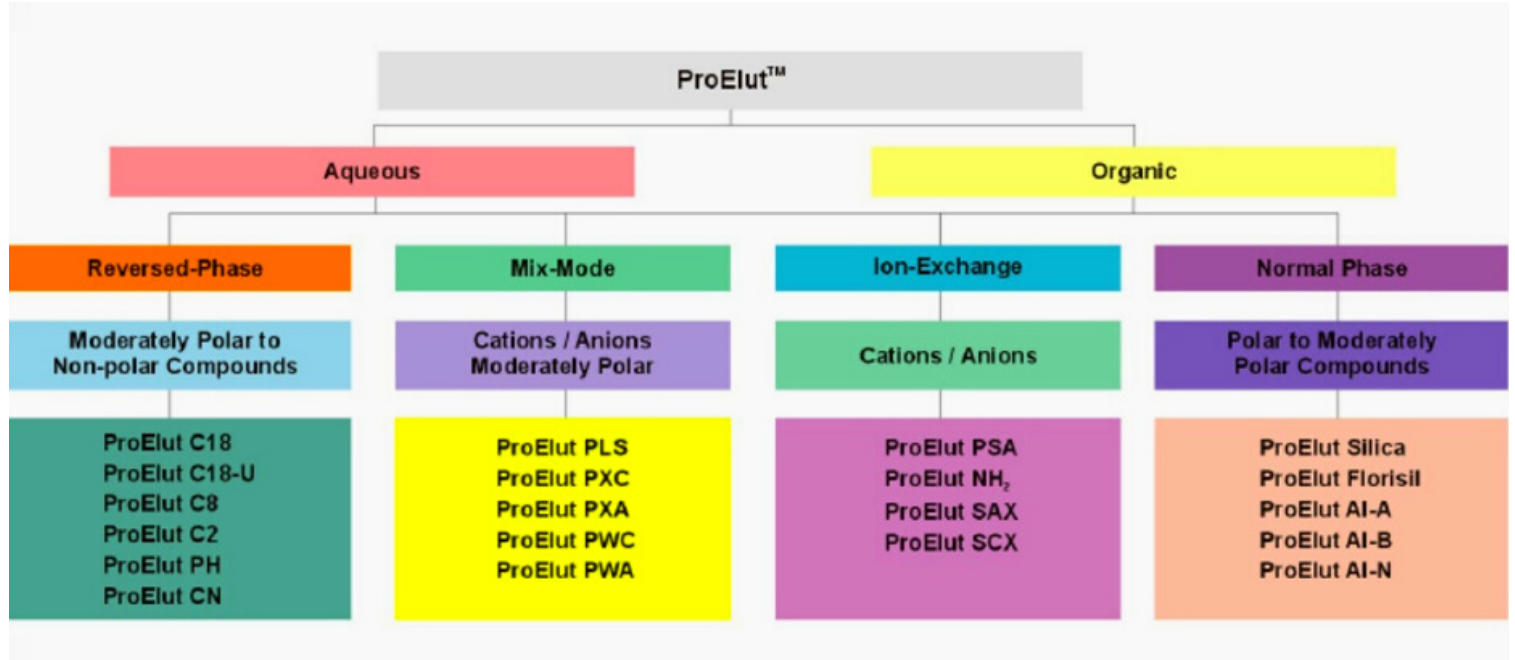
ProElut™

Aqueous

Organic

Reversed-Phase

Mix-Mode

Ion-Exchange

Normal Phase

Moderately Polar to Non-polar Compounds

Cations / Anions Moderately Polar

Cations / Anions

Polar to Moderately Polar Compounds

ProElut C18
ProElut C18-U
ProElut C8
ProElut C2
ProElut PH
ProElut CN

ProElut PLS
ProElut PXC
ProElut PXA
ProElut PWC
ProElut PWA

ProElut PSA
ProElut $NH_2$
ProElut SAX
ProElut SCX

ProElut Silica
ProElut Florisil
ProElut Al-A
ProElut Al-B
ProElut Al-N